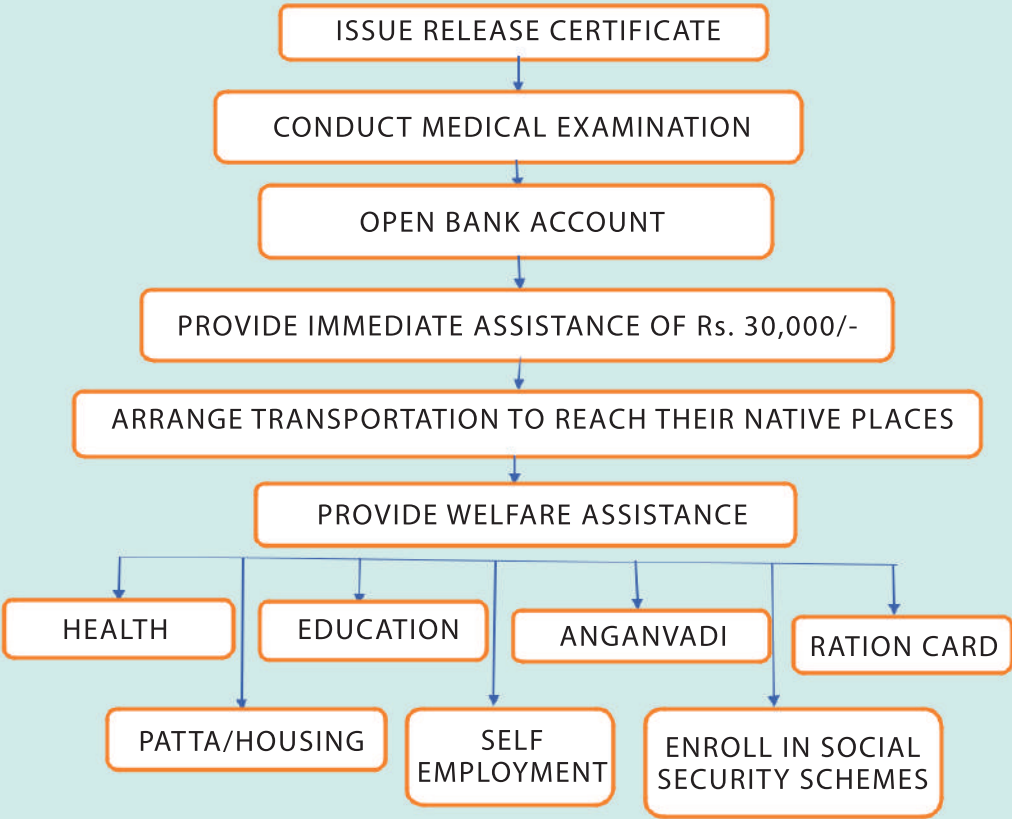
ISSUE RELEASE CERTIFICATE

CONDUCT MEDICAL EXAMINATION

OPEN BANK ACCOUNT

PROVIDE IMMEDIATE ASSISTANCE OF Rs. 30,000/-

ARRANGE TRANSPORTATION TO REACH THEIR NATIVE PLACES

PROVIDE WELFARE ASSISTANCE

HEALTH

EDUCATION

ANGANVADI

RATION CARD

PATTA/HOUSING

SELF EMPLOYMENT

ENROLL IN SOCIAL SECURITY SCHEMES